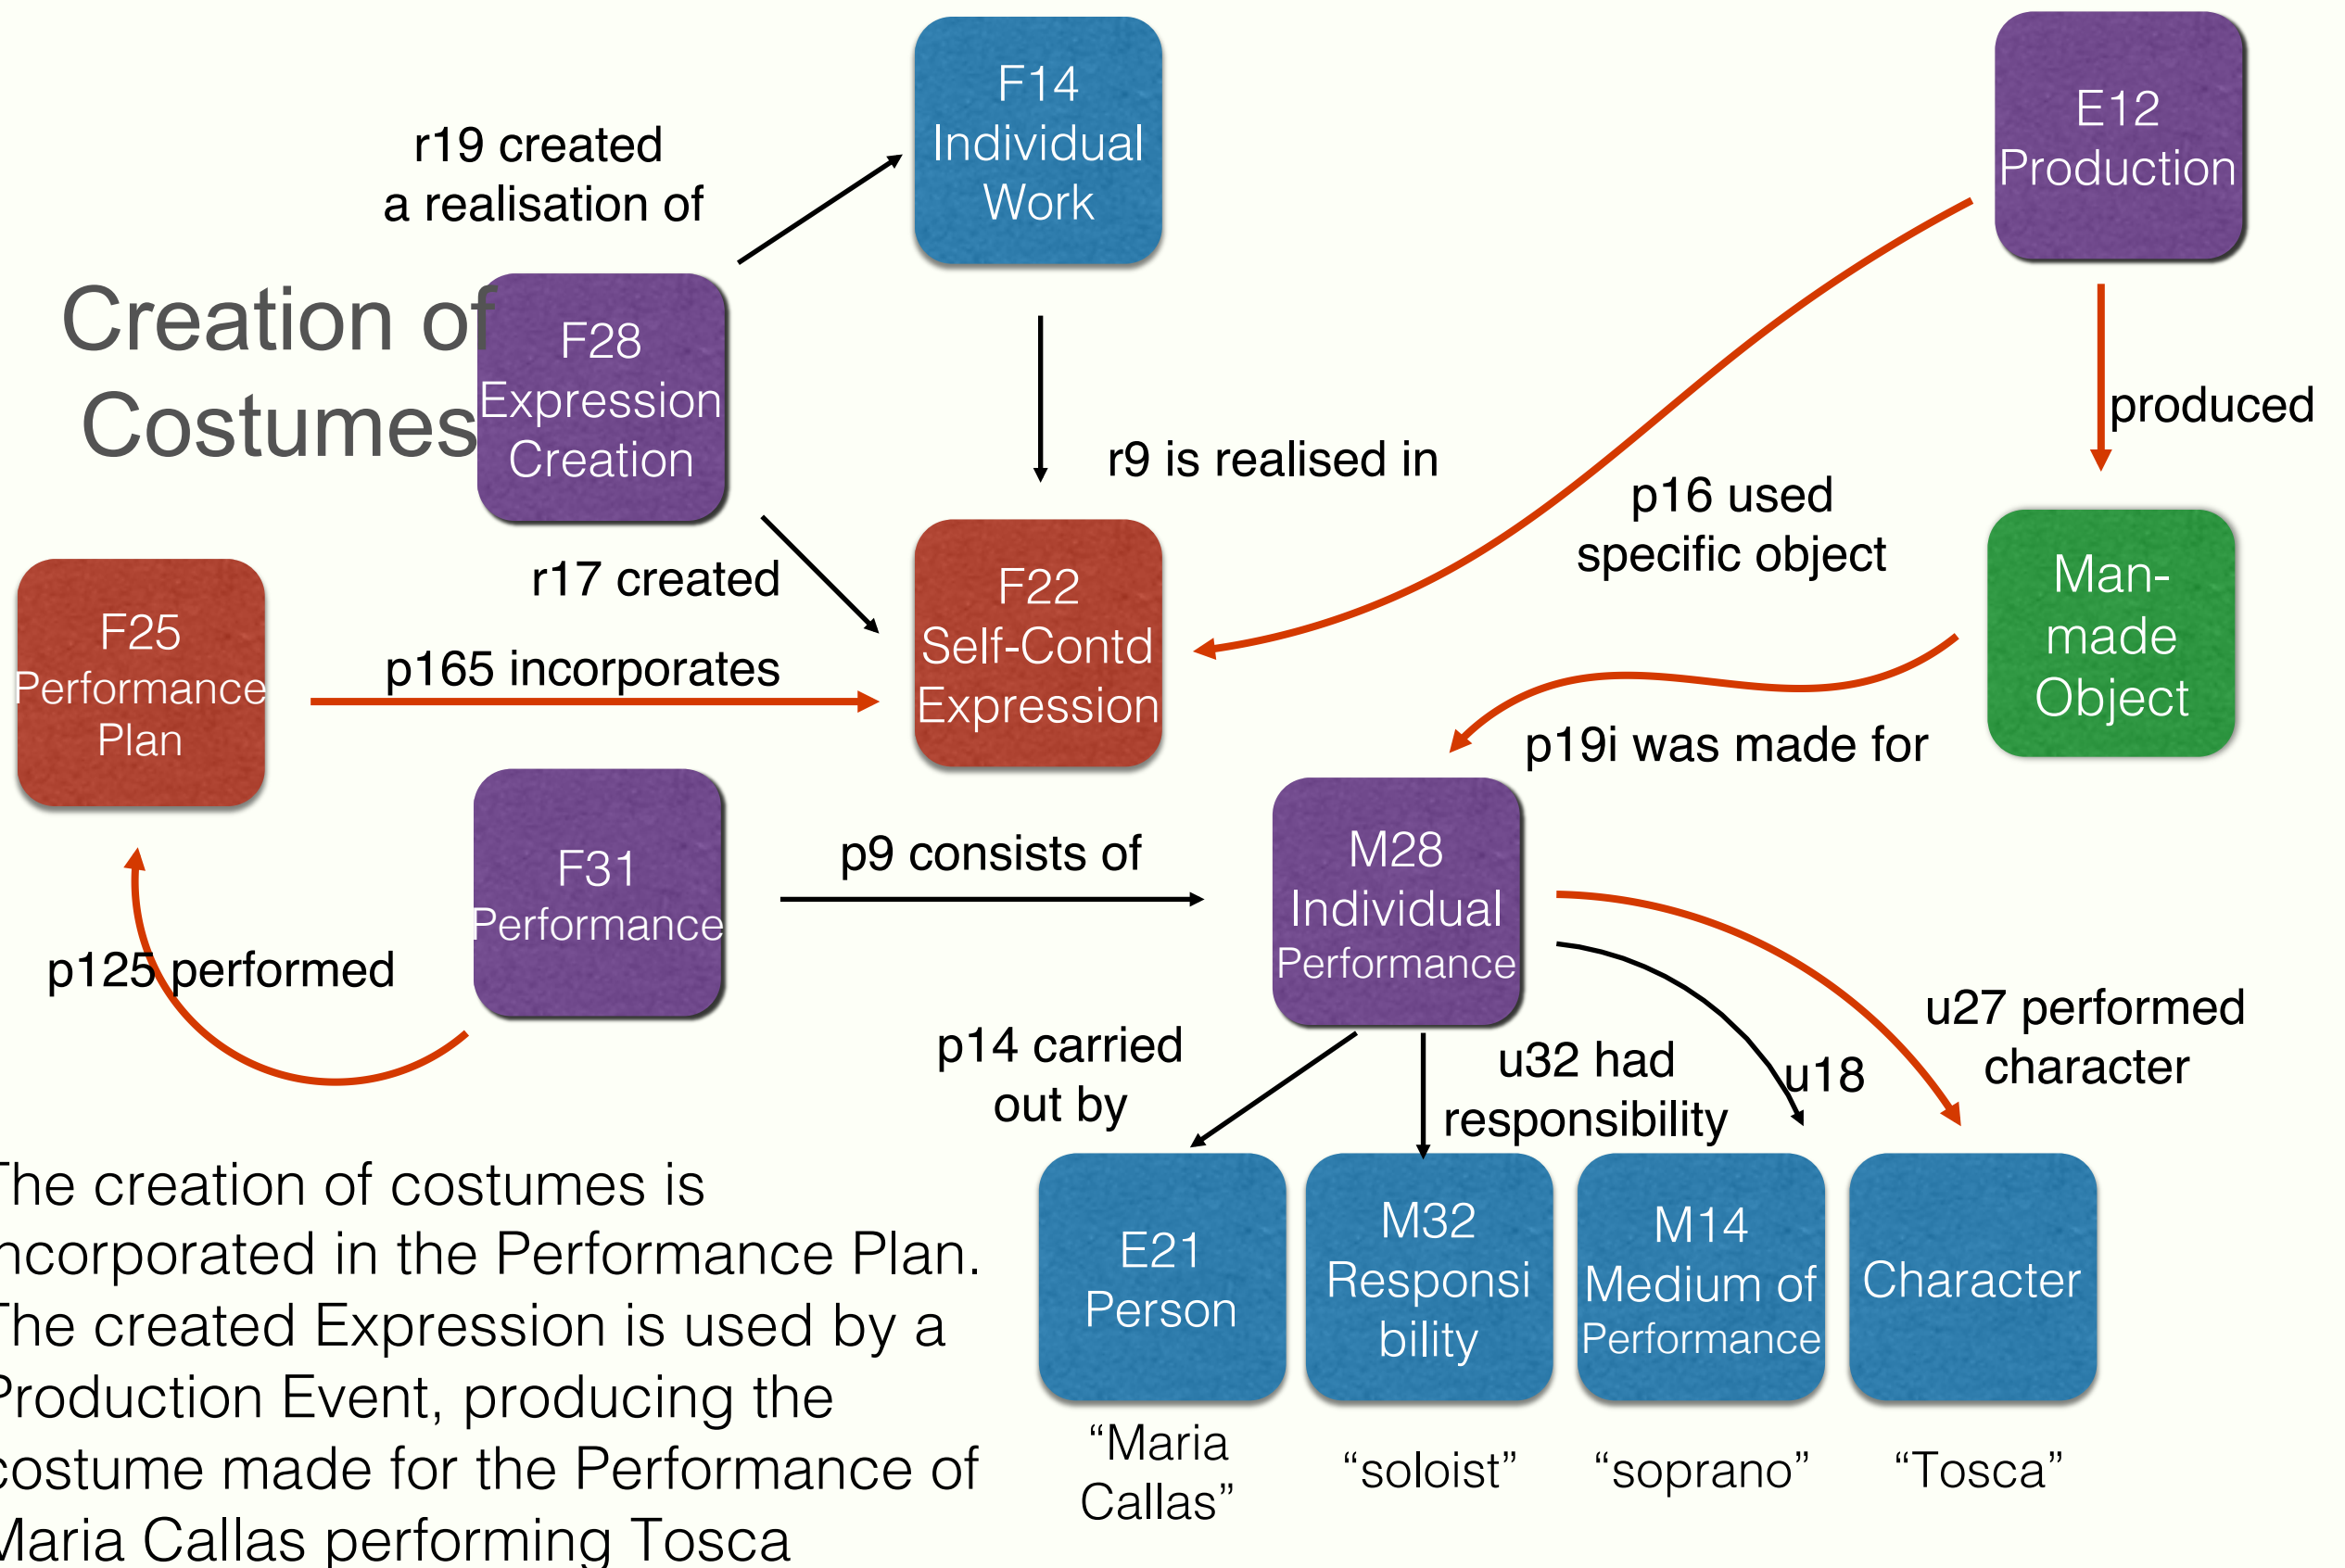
Creation of Costumes

r19 created a realisation of

F14 Individual Work

E12 Production

F28 Expression Creation

r9 is realised in

produced

p16 used specific object

r17 created

F22 Self-Contd Expression

Man-made Object

F25 Performance Plan

p165 incorporates

p19i was made for

F31 Performance

p9 consists of

M28 Individual Performance

p125 performed

u27 performed character

p14 carried out by

u32 had responsibility

u18

he creation of costumes is ncorporated in the Performance Plan. he created Expression is used by a roduction Event, producing the costume made for the Performance of Maria Callas performing Tosca

E21 Person

M32 Responsibility

M14 Medium of Performance

Character

“Maria Callas”

“soloist”

“soprano”

“Tosca”